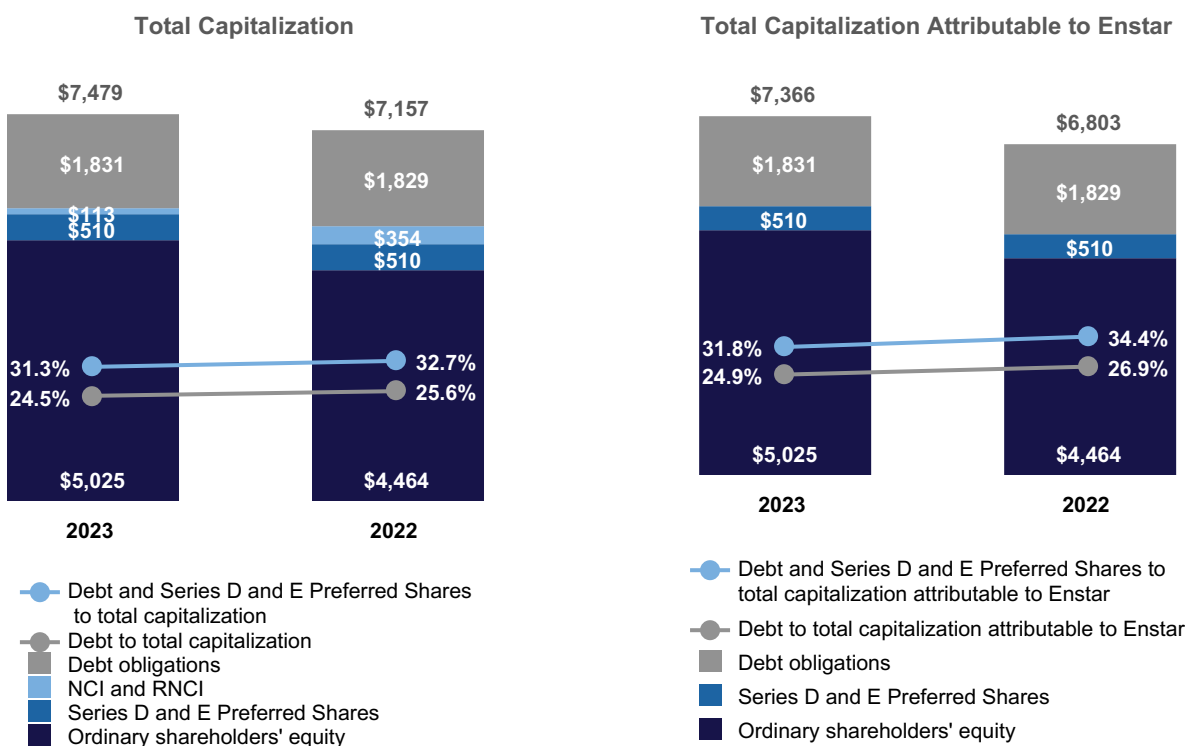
Total Capitalization

$7,479
$1,831
$113
$510
31.3%
24.5%
$5,025
2023

$7,157
$1,829
$354
$510
32.7%
25.6%
$4,464
2022

Debt and Series D and E Preferred Shares to total capitalization
Debt to total capitalization
Debt obligations
NCI and RNCI
Series D and E Preferred Shares
Ordinary shareholders' equity

Total Capitalization Attributable to Enstar

$7,366
$1,831
$510
31.8%
24.9%
$5,025
2023

$6,803
$1,829
$510
34.4%
26.9%
$4,464
2022

Debt and Series D and E Preferred Shares to total capitalization attributable to Enstar
Debt to total capitalization attributable to Enstar
Debt obligations
Series D and E Preferred Shares
Ordinary shareholders' equity